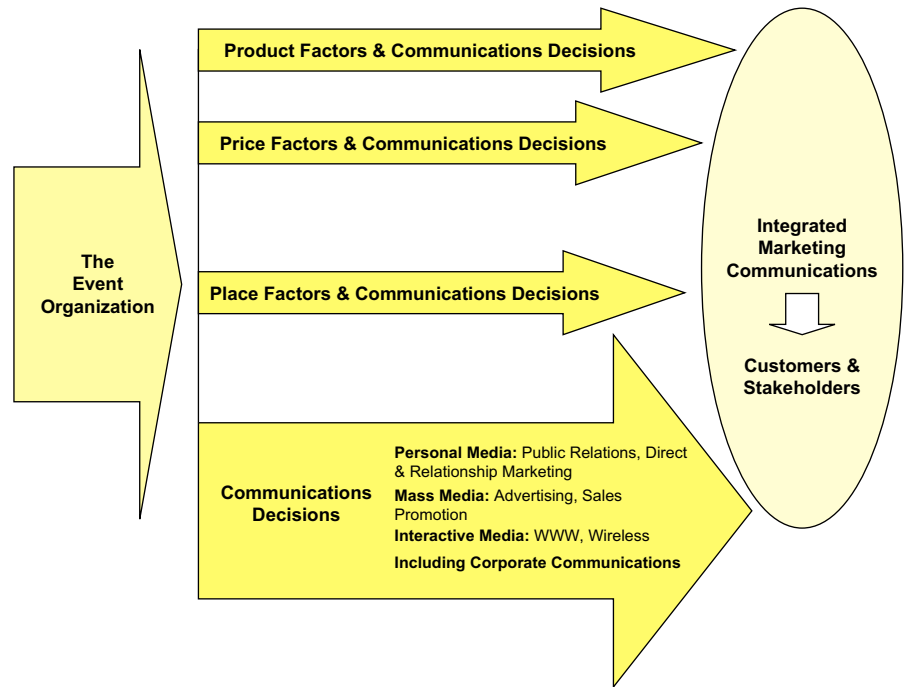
The Event Organization

Product Factors & Communications Decisions

Price Factors & Communications Decisions

Place Factors & Communications Decisions

Communications Decisions

**Personal Media:** Public Relations, Direct & Relationship Marketing

**Mass Media:** Advertising, Sales Promotion

**Interactive Media:** WWW, Wireless

**Including Corporate Communications**

Integrated Marketing Communications

Customers & Stakeholders